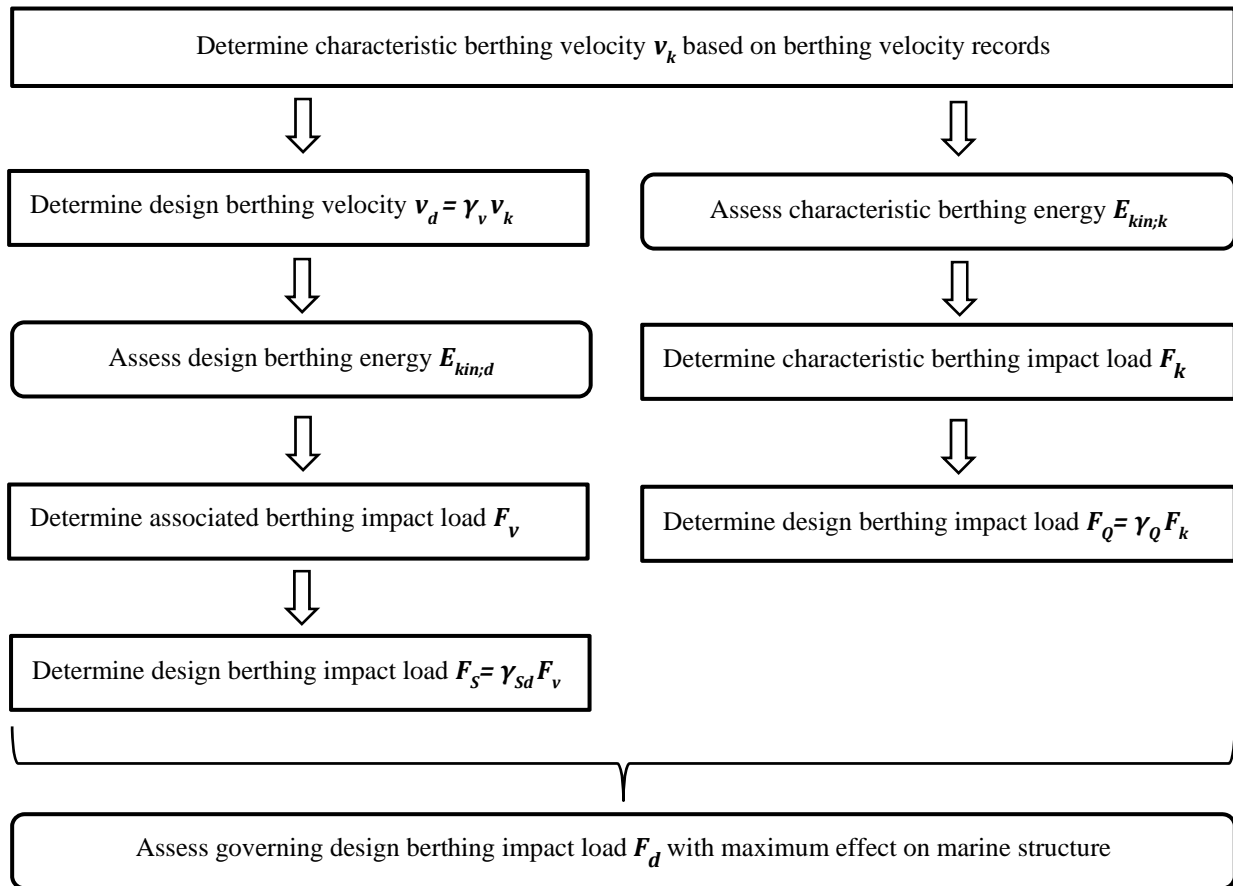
Determine characteristic berthing velocity $v_k$ based on berthing velocity records

Determine design berthing velocity $v_d = \gamma_v v_k$

Assess design berthing energy $E_{kin;d}$

Determine associated berthing impact load $F_v$

Determine design berthing impact load $F_S = \gamma_{Sd} F_v$

Assess characteristic berthing energy $E_{kin;k}$

Determine characteristic berthing impact load $F_k$

Determine design berthing impact load $F_Q = \gamma_Q F_k$

Assess governing design berthing impact load $F_d$ with maximum effect on marine structure